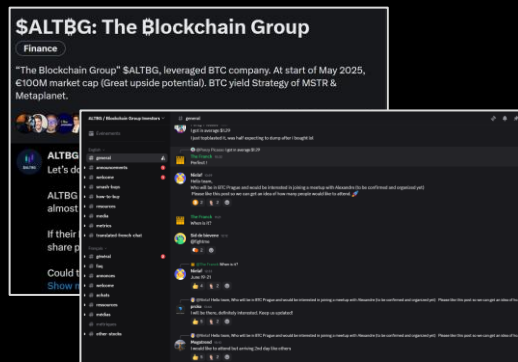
$ALTBG: The ₿lockchain Group

Finance

"The Blockchain Group" $ALTBG, leveraged BTC company. At start of May 2025, €100M market cap (Great upside potential). BTC yield Strategy of MSTR & Metaplanet.

ALTBG
Let's d

ALTBG
almost

If their
share p

Could t
Show m

ALTBG / Blockchain Group Investors

Events

general
announcements
welcome
sneak bugs
how-to-buy
resources
media
metrics
translated french chat

general
faq
announces
welcome
achats
resources
médias
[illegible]
other stocks

general

I got in average $129
I just liquidated it, was half expecting to dump after I bought lol

Perfect !

Nicial
Hello team,
Who will be in BTC Prague and would be interested in joining a meetup with Alexandre (to be confirmed and organized yet)
Please like this post so we can get an idea of how many people would like to attend.

The French
When is it?

Sid de blanes
@lightma

Nicial
June 19-21

I will be there, definitely interested. Keep us updated!

I would like to attend but arriving 2nd day like others